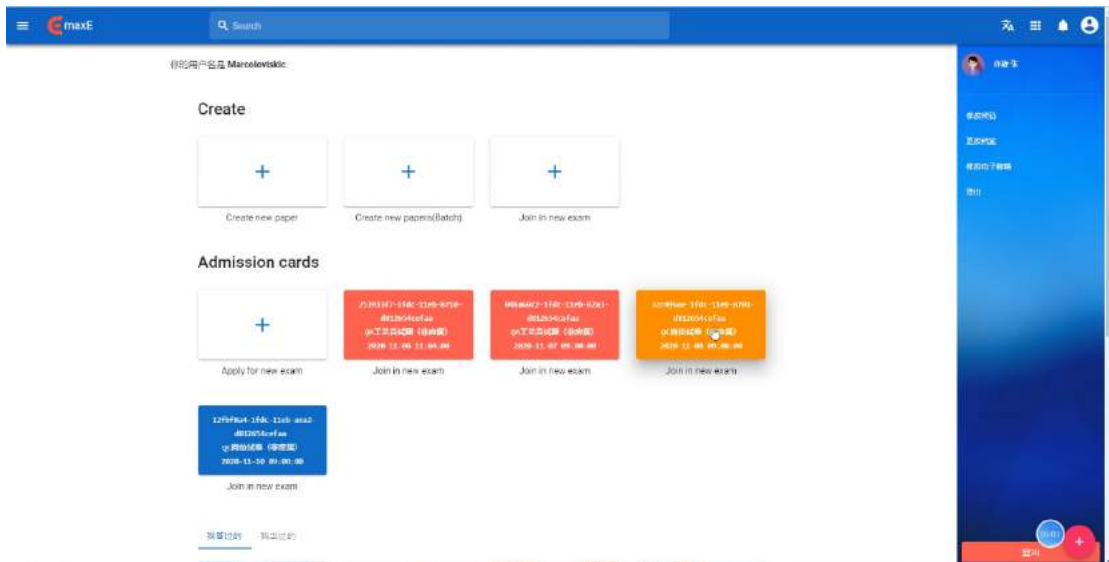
maxE

Search

你的用户名是 Marcelovisklc

Create

+

Create new paper

+

Create new papers(Batch)

+

Join in new exam

Admission cards

+

Apply for new exam

25393 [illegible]-11eb-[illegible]
d012654cefaa
qc工艺员试题（非商服）
2020-11-06 11:00:00

Join in new exam

006a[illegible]-1fdc-11eb-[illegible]
d012654cefaa
qc工艺员试题（非商服）
2020-11-07 09:00:00

Join in new exam

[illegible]-1fdc-11eb-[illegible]
d012654cefaa
qc岗位试题（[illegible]）
2020-11-08 09:00:00

Join in new exam

12fbf0a4-1fdc-11eb-aea2-
d012654cefaa
qc岗位试题（非商服）
2020-11-30 09:00:00

Join in new exam

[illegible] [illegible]

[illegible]

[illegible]
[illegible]
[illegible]
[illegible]

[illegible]